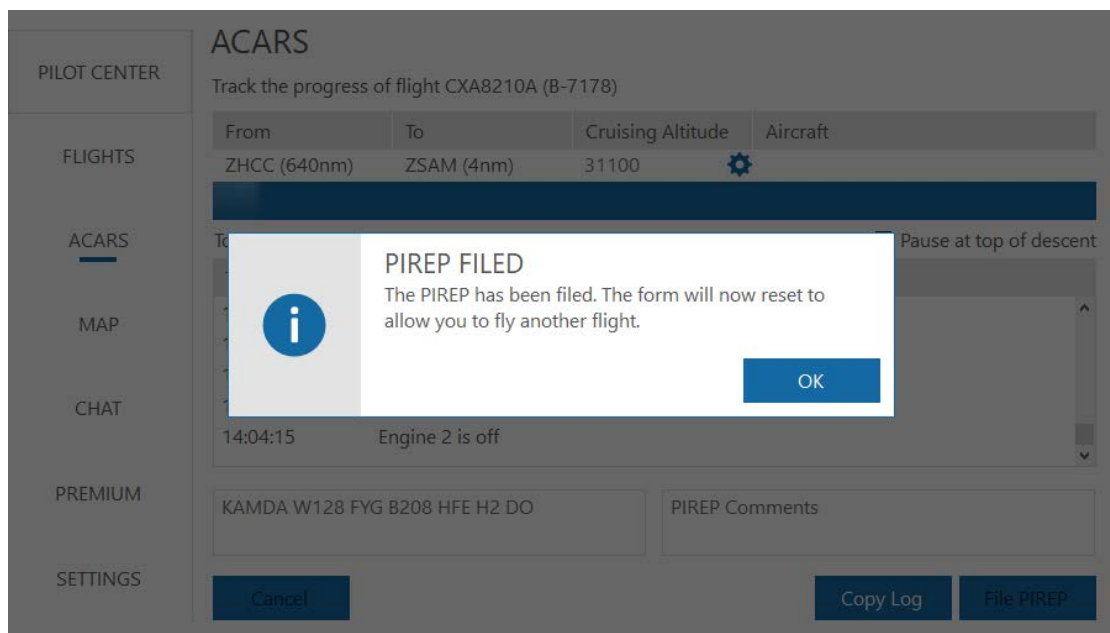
PILOT CENTER

FLIGHTS

ACARS

MAP

CHAT

PREMIUM

SETTINGS

ACARS

Track the progress of flight CXA8210A (B-7178)

| From | To | Cruising Altitude | Aircraft |
|---|---|---|---|
| ZHCC (640nm) | ZSAM (4nm) | 31100 | |

To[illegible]

Pause at top of descent

PIREP FILED

The PIREP has been filed. The form will now reset to allow you to fly another flight.

OK

14:04:15 Engine 2 is off

KAMDA W128 FYG B208 HFE H2 DO

PIREP Comments

Cancel

Copy Log

File PIREP